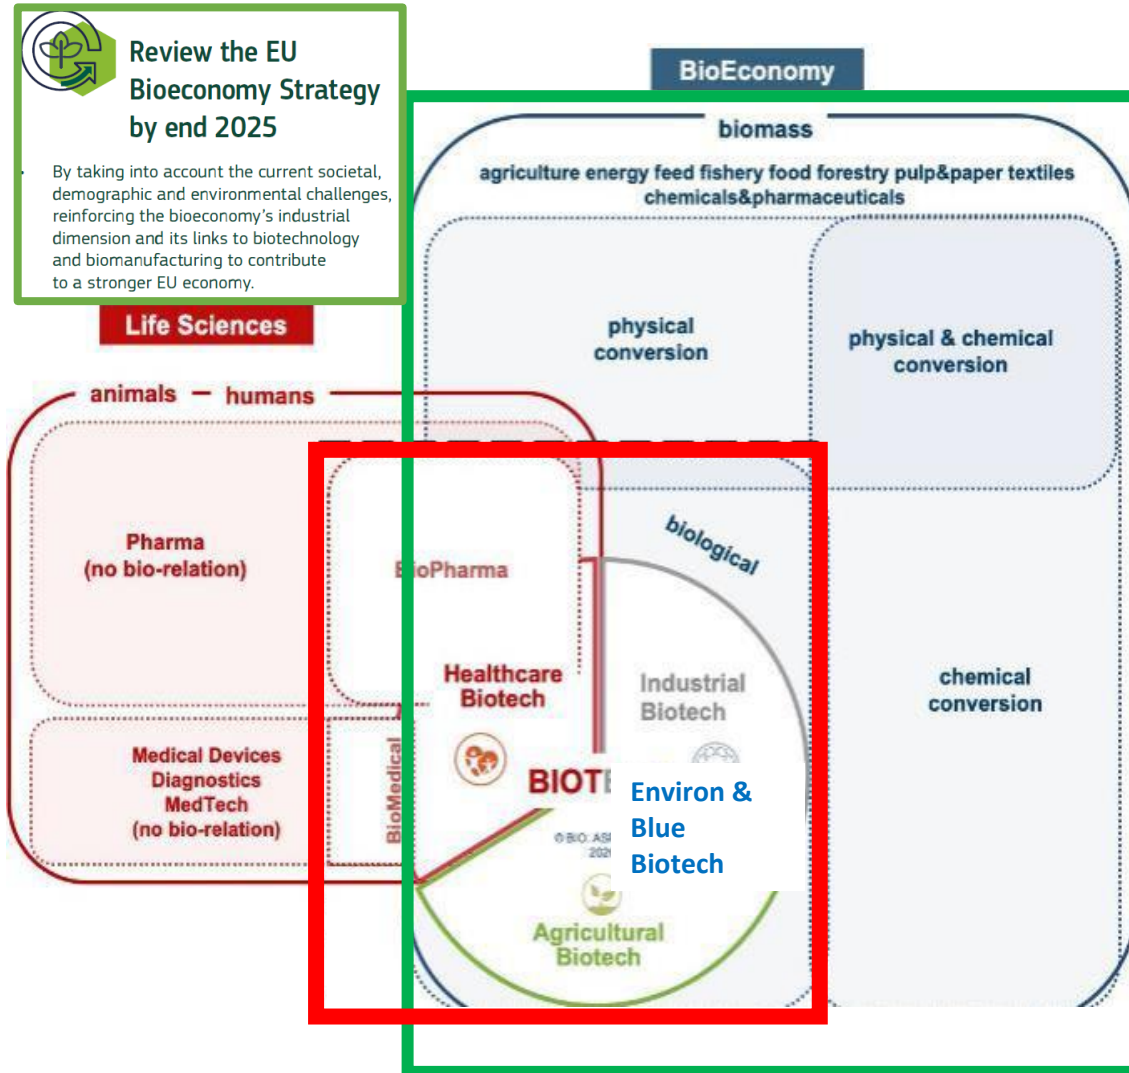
Review the EU Bioeconomy Strategy by end 2025

By taking into account the current societal, demographic and environmental challenges, reinforcing the bioeconomy's industrial dimension and its links to biotechnology and biomanufacturing to contribute to a stronger EU economy.

BioEconomy

biomass

agriculture energy feed fishery food forestry pulp&paper textiles chemicals&pharmaceuticals

physical conversion

physical & chemical conversion

Life Sciences

animals — humans

Pharma (no bio-relation)

BioPharma

biological

Healthcare Biotech

Industrial Biotech

chemical conversion

Medical Devices Diagnostics MedTech (no bio-relation)

BioMedical

BIOT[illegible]

Environ & Blue Biotech

© BIO AS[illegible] 202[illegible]

Agricultural Biotech